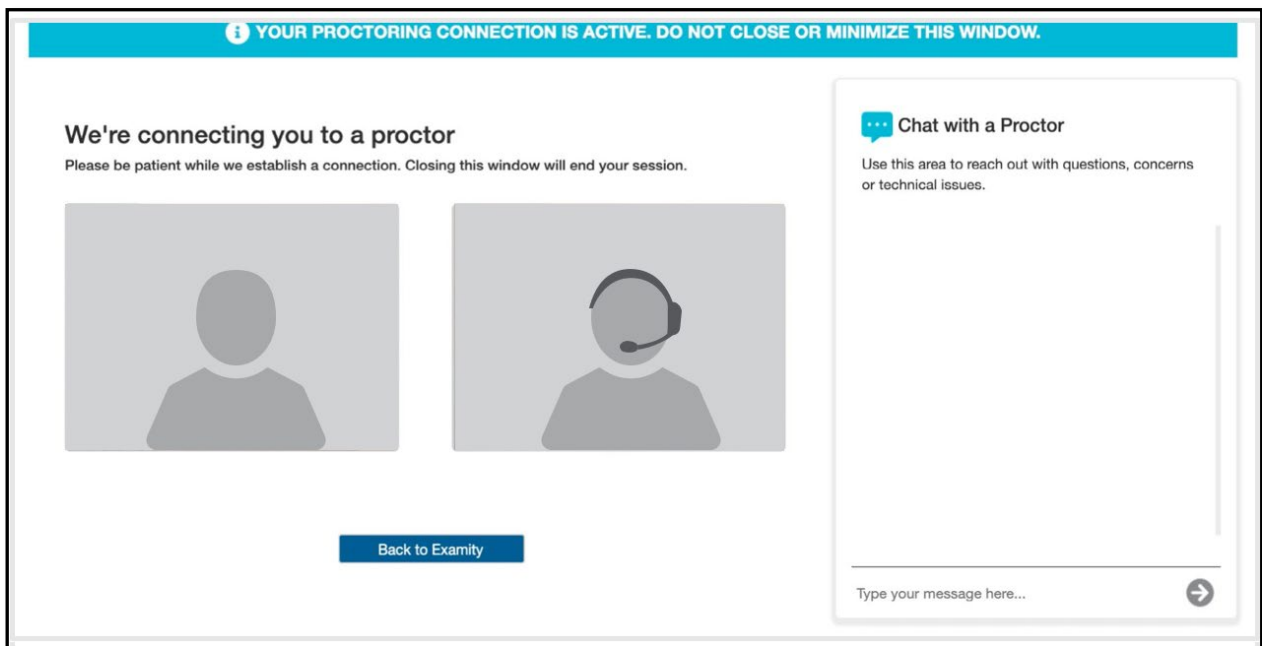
YOUR PROCTORING CONNECTION IS ACTIVE. DO NOT CLOSE OR MINIMIZE THIS WINDOW.

We're connecting you to a proctor

Please be patient while we establish a connection. Closing this window will end your session.

Back to Examity

Chat with a Proctor

Use this area to reach out with questions, concerns or technical issues.

Type your message here...